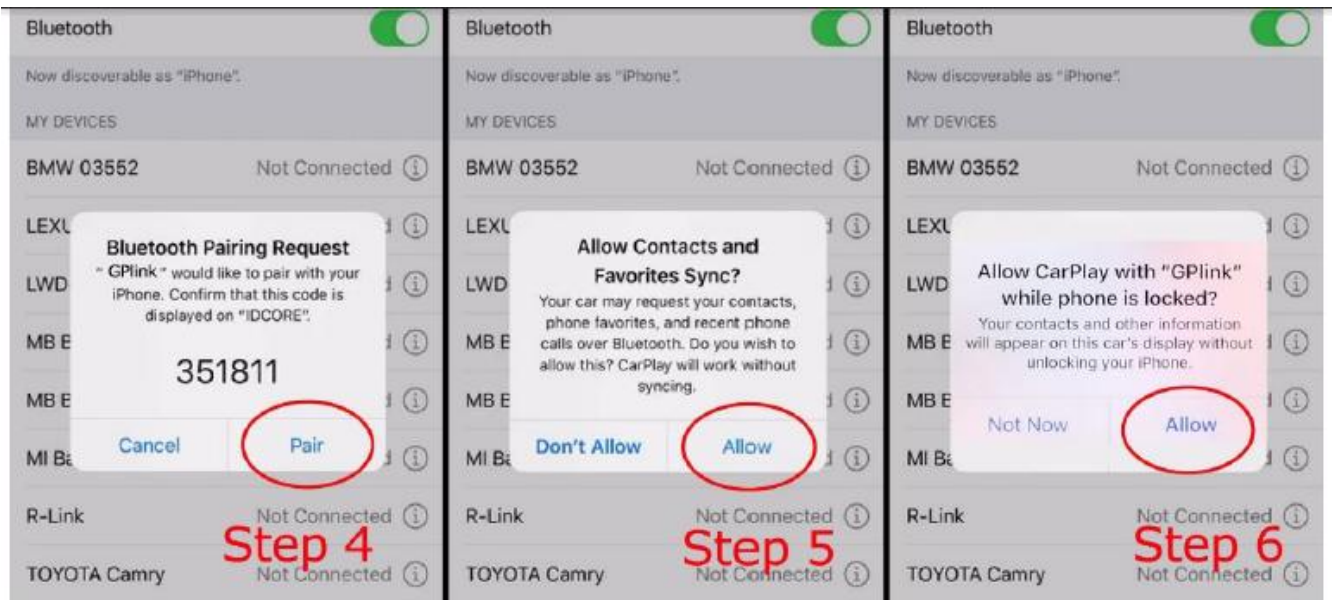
Bluetooth

Now discoverable as "iPhone".

MY DEVICES

BMW 03552 Not Connected

LEXU

LWD

MB E

MB E

MI Ba

Bluetooth Pairing Request

" GPlink " would like to pair with your iPhone. Confirm that this code is displayed on "IDCORE".

351811

Cancel

Pair

R-Link Not Connected

TOYOTA Camry Not Connected

Step 4

Bluetooth

Now discoverable as "iPhone".

MY DEVICES

BMW 03552 Not Connected

LEXU

LWD

MB E

MB E

MI Ba

Allow Contacts and Favorites Sync?

Your car may request your contacts, phone favorites, and recent phone calls over Bluetooth. Do you wish to allow this? CarPlay will work without syncing.

Don't Allow

Allow

R-Link Not Connected

TOYOTA Camry Not Connected

Step 5

Bluetooth

Now discoverable as "iPhone".

MY DEVICES

BMW 03552 Not Connected

LEXU

LWD

MB E

MB E

MI Ba

Allow CarPlay with "GPlink" while phone is locked?

Your contacts and other information will appear on this car's display without unlocking your iPhone.

Not Now

Allow

R-Link Not Connected

TOYOTA Camry Not Connected

Step 6